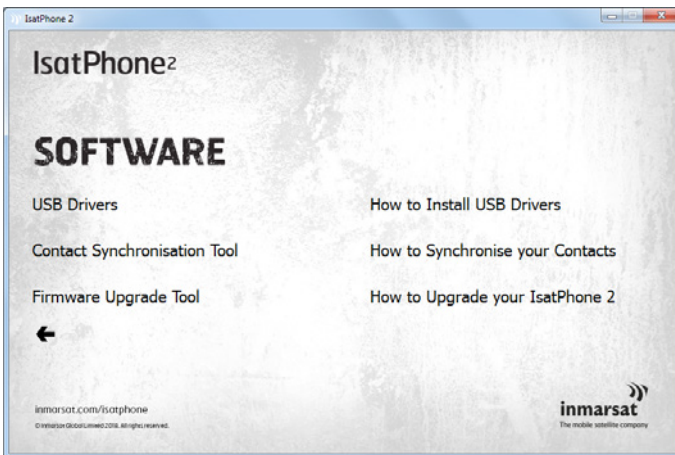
IsatPhone 2

IsatPhone2

SOFTWARE

USB Drivers

Contact Synchronisation Tool

Firmware Upgrade Tool

How to Install USB Drivers

How to Synchronise your Contacts

How to Upgrade your IsatPhone 2

inmarsat.com/isatphone
© Inmarsat Global Limited 2016. All rights reserved.

inmarsat
The mobile satellite company